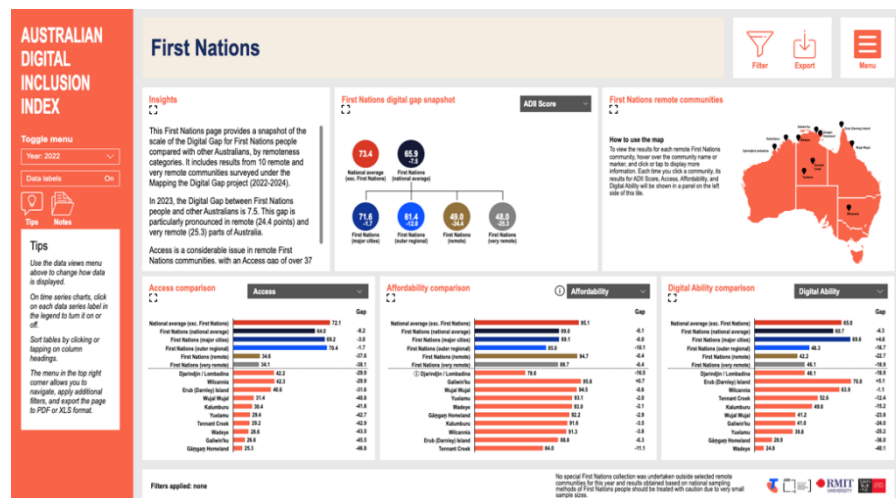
AUSTRALIAN DIGITAL INCLUSION INDEX

First Nations

Filter

Export

Menu

Toggle menu

Year: 2022

Data labels On

Tips

Notes

Tips

Use the data views menu above to change how data is displayed.

On time series charts, click on each data series label in the legend to turn it on or off.

Sort tables by clicking or tapping on column headings.

The menu in the top right corner allows you to navigate, apply additional filters, and export the page to PDF or XLS format.

Insights

This First Nations page provides a snapshot of the scale of the Digital Gap for First Nations people compared with other Australians, by remoteness categories. It includes results from 10 remote and very remote communities surveyed under the Mapping the Digital Gap project (2022-2024).

In 2023, the Digital Gap between First Nations people and other Australians is 7.5. This gap is particularly pronounced in remote (24.4 points) and very remote (25.3) parts of Australia.

Access is a considerable issue in remote First Nations communities, with an Access gap of over 37

First Nations digital gap snapshot

ADII Score

73.4
National average (exc. First Nations)

65.9
-7.5
First Nations (national average)

71.6
-1.7
First Nations (major cities)

61.4
-12.0
First Nations (outer regional)

49.0
-24.4
First Nations (remote)

48.0
-25.3
First Nations (very remote)

First Nations remote communities

How to use the map

To view the results for each remote First Nations community, hover over the community name or marker, and click or tap to display more information. Each time you click a community, its results for ADII Score, Access, Affordability, and Digital Ability will be shown in a panel on the left side of this tile.

Access comparison

Access

Gap

| | | Gap |
|---|---|---|
| National average (exc. First Nations) | 72.1 | |
| First Nations (national average) | 64.0 | -8.2 |
| First Nations (major cities) | 69.2 | -3.0 |
| First Nations (outer regional) | 70.4 | -1.7 |
| First Nations (remote) | 34.6 | -37.6 |
| First Nations (very remote) | 34.1 | -38.1 |
| Djarindjin / Lombadina | 42.2 | -29.9 |
| Wilcannia | 42.3 | -29.8 |
| Erub (Darnley) Island | 40.6 | -31.6 |
| Wujal Wujal | 31.4 | -40.8 |
| Kalumburu | 30.4 | -41.8 |
| Yuelamu | 29.4 | -42.7 |
| Tennant Creek | 29.2 | -42.9 |
| Wadeye | 28.4 | -43.8 |
| Galiwin'ku | 26.6 | -45.5 |
| Gängarr Homeland | 25.3 | -46.8 |

Affordability comparison

Affordability

| | | Gap |
|---|---|---|
| National average (exc. First Nations) | 95.1 | |
| First Nations (national average) | 89.0 | -6.1 |
| First Nations (major cities) | 89.1 | -6.0 |
| First Nations (outer regional) | 85.0 | -10.1 |
| First Nations (remote) | 94.7 | -0.4 |
| First Nations (very remote) | 88.7 | -6.4 |
| Djarindjin / Lombadina | 78.6 | -16.5 |
| Galiwin'ku | 95.8 | +0.7 |
| Wujal Wujal | 94.5 | -0.6 |
| Yuelamu | 93.1 | -2.0 |
| Wadeye | 93.0 | -2.1 |
| Gängarr Homeland | 92.2 | -2.9 |
| Kalumburu | 91.6 | -3.5 |
| Wilcannia | 91.3 | -3.8 |
| Erub (Darnley) Island | 88.8 | -6.3 |
| Tennant Creek | 84.0 | -11.1 |

Digital Ability comparison

Digital Ability

| | | Gap |
|---|---|---|
| National average (exc. First Nations) | 65.0 | |
| First Nations (national average) | 60.7 | -4.3 |
| First Nations (major cities) | 69.6 | +4.6 |
| First Nations (outer regional) | 48.3 | -16.7 |
| First Nations (remote) | 42.2 | -22.7 |
| First Nations (very remote) | 46.1 | -18.9 |
| Djarindjin / Lombadina | 46.1 | -18.9 |
| Erub (Darnley) Island | 70.0 | +5.1 |
| Wilcannia | 63.0 | -1.9 |
| Tennant Creek | 52.6 | -12.4 |
| Kalumburu | 49.8 | -15.2 |
| Wujal Wujal | 41.2 | -23.8 |
| Yuelamu | 41.0 | -24.0 |
| Wadeye | 39.8 | -25.2 |
| Gängarr Homeland | 28.9 | -36.0 |
| Galiwin'ku | 24.0 | -41.0 |

Filters applied: none

No special First Nations collection was undertaken outside selected remote communities for this year and results obtained based on national sampling methods of First Nations people should be treated with caution due to very small sample sizes.

RMIT UNIVERSITY